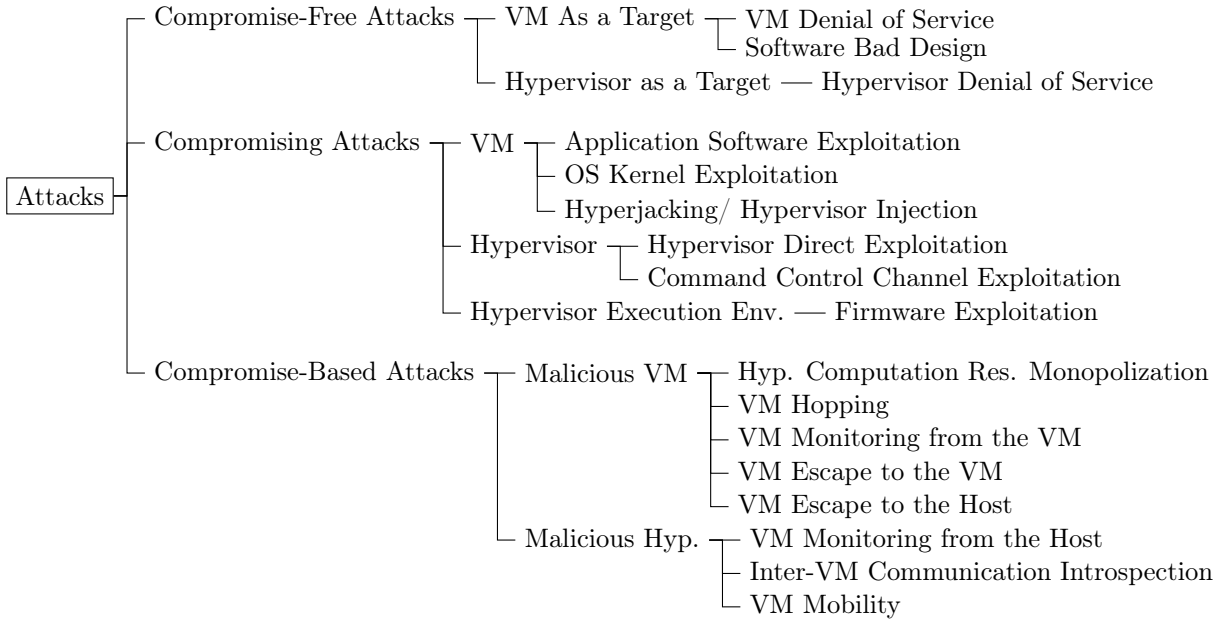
Attacks

Compromise-Free Attacks

VM As a Target

VM Denial of Service

Software Bad Design

Hypervisor as a Target — Hypervisor Denial of Service

Compromising Attacks

VM

Application Software Exploitation

OS Kernel Exploitation

Hyperjacking/ Hypervisor Injection

Hypervisor

Hypervisor Direct Exploitation

Command Control Channel Exploitation

Hypervisor Execution Env. — Firmware Exploitation

Compromise-Based Attacks

Malicious VM

Hyp. Computation Res. Monopolization

VM Hopping

VM Monitoring from the VM

VM Escape to the VM

VM Escape to the Host

Malicious Hyp.

VM Monitoring from the Host

Inter-VM Communication Introspection

VM Mobility